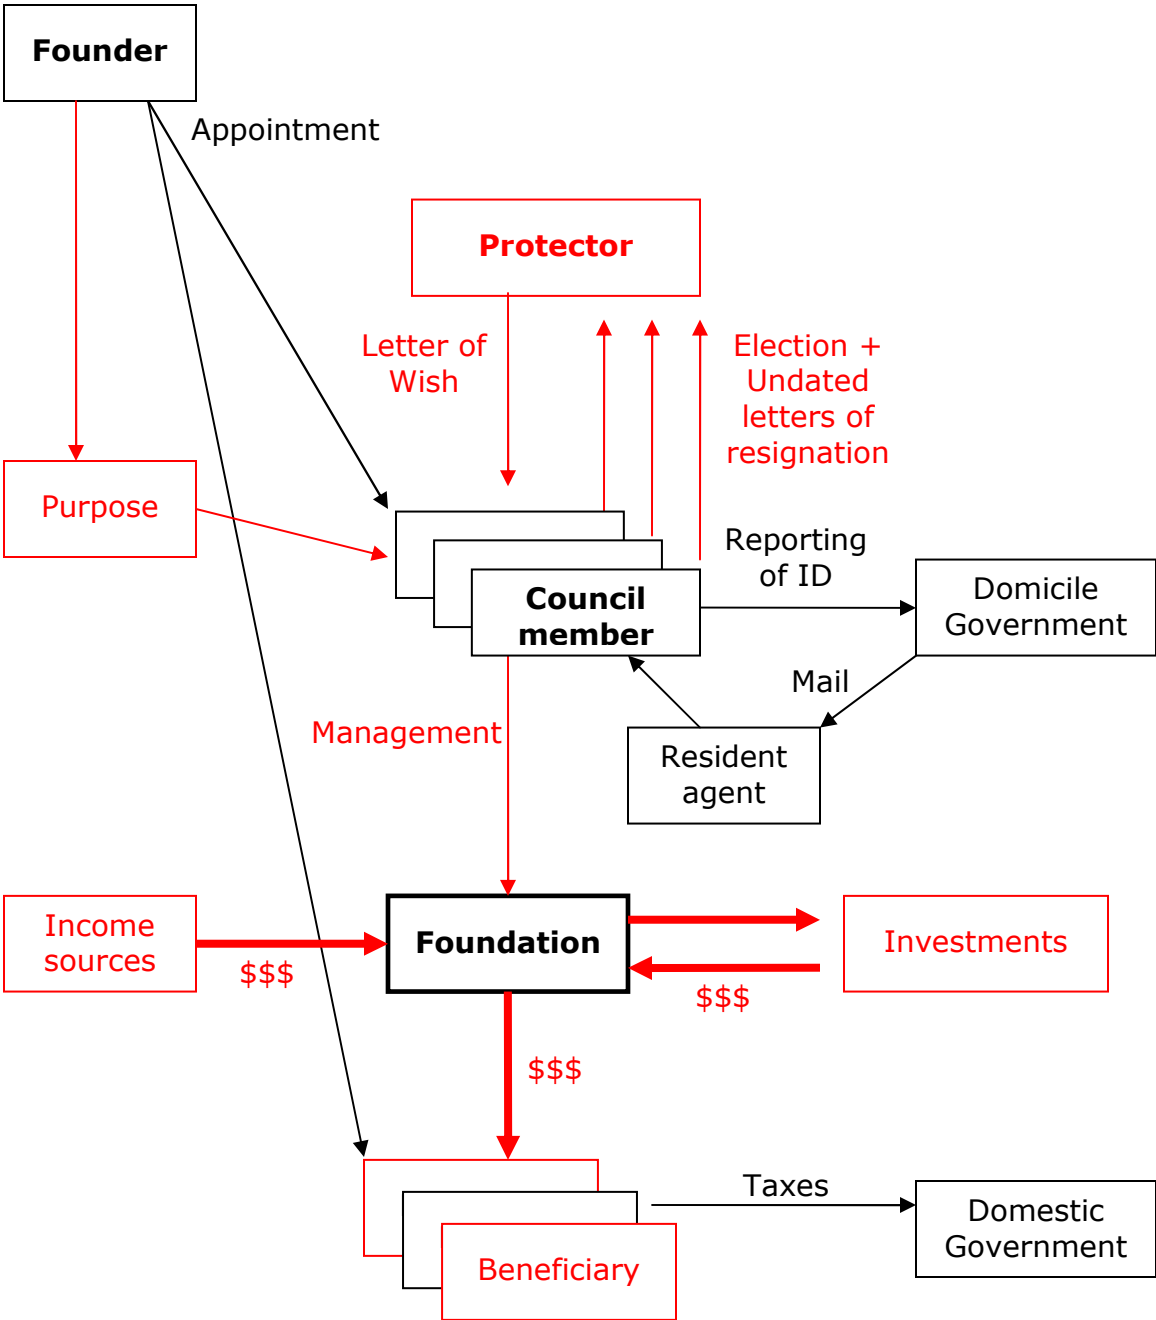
Founder

Appointment

Protector

Letter of Wish

Election + Undated letters of resignation

Purpose

Reporting of ID

Council member

Domicile Government

Mail

Management

Resident agent

Income sources

$$$

Foundation

Investments

$$$

$$$

Taxes

Domestic Government

Beneficiary